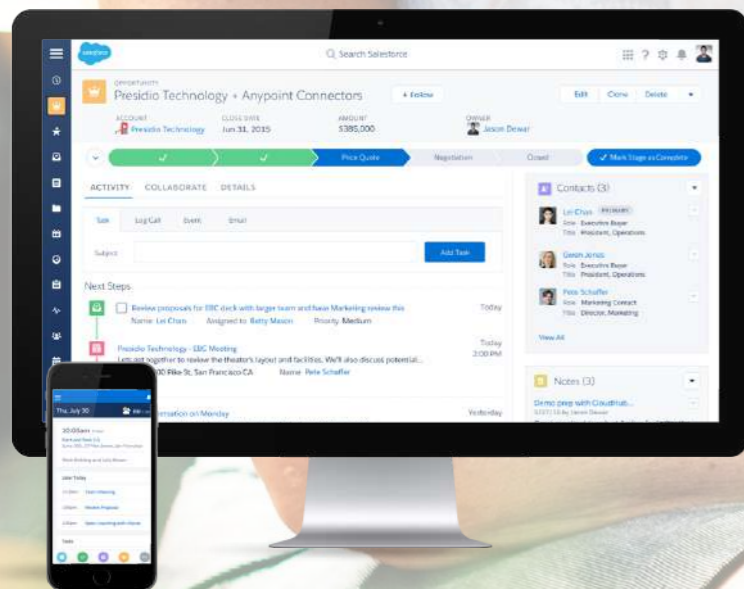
salesforce

Search Salesforce

OPPORTUNITY
Presidio Technology + Anypoint Connectors

+ Follow

Edit Clone Delete

ACCOUNT
Presidio Technology

CLOSE DATE
Jun 31, 2015

AMOUNT
$385,000

OWNER
Jason Dewar

Price Quote Negotiation Closed

Mark Stage as Complete

ACTIVITY COLLABORATE DETAILS

Task Log Call Event Email

Subject

Add Task

Next Steps

Review proposals for EBC deck with larger team and have Marketing review this
Name Lei Chan Assigned to Betty Mason Priority Medium

Today

Presidio Technology - EBC Meeting
Let's get together to review the theater's layout and facilities. We'll also discuss potential...
300 Pike St, San Francisco CA Name Pete Schaffer

Today
3:00 PM

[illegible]ersation on Monday

Yesterday

Contacts (3)

Lei Chan PRIMARY
Role Executive Buyer
Title President, Operations

Gwen Jones
Role Executive Buyer
Title President, Operations

Pete Schaffer
Role Marketing Contact
Title Director, Marketing

View All

Notes (3)

Demo prep with Cloudhub...
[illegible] Jason Dewar

Thu, July 30

10:05am
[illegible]

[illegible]

Later Today

11:00am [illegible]

12:00pm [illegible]

2:00pm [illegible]

Tasks